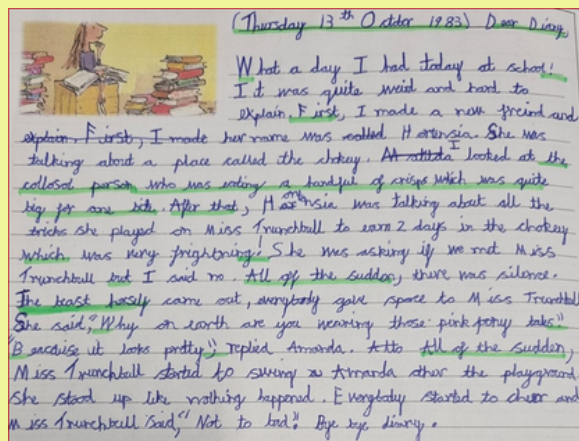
(Thursday 13th October 1983) Dear Diary,

What a day I had today at school! It was quite weird and hard to explain. First, I made a new freind and explain. First, I made her name was called Hortensia. She was talking about a place called the chokey. At stlida I looked at the collosal person who was eating a handful of crisps which was quite big for one bite. After that, Hortensia was talking about all the tricks she played on Miss Trunchbull to earn 2 days in the chokey which was very frightening! She was asking if we met Miss Trunchbull but I said no. All of the sudden, there was silence. The beast herself came out, everybody gave space to Miss Trunchbull. She said, "Why on earth are you wearing those pink pony tails" "Beacause it looks pretty" replied Amanda. Atto All of the sudden, Miss Trunchbull started to swing Amanda ahor the playground. She stood up like nothing happend. Everybody started to cheer and Miss Trunchbull said, "Not to bad". Bye bye diary.